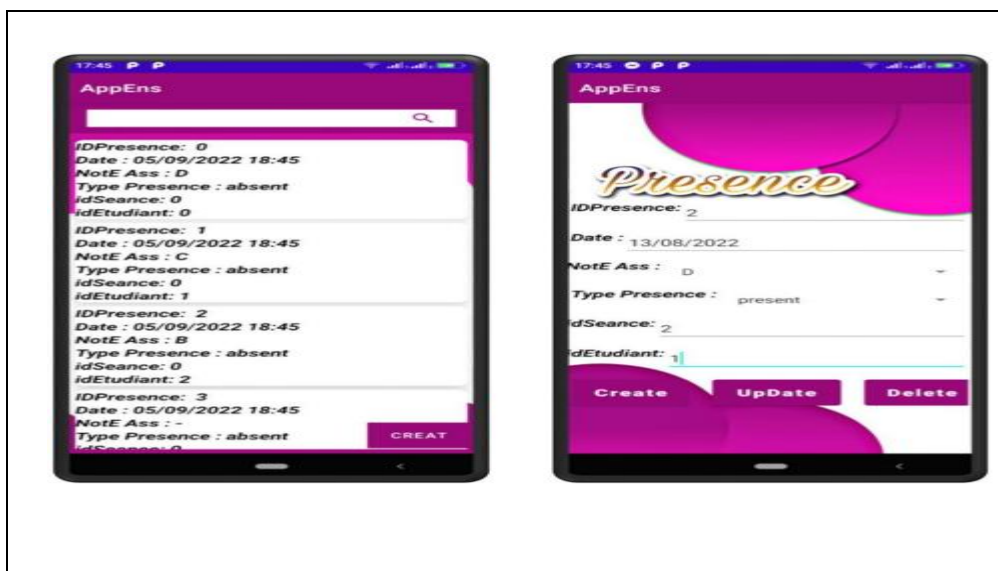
17:45

AppEns

IDPresence: 0
Date : 05/09/2022 18:45
NotE Ass : D
Type Presence : absent
idSeance: 0
idEtudiant: 0

IDPresence: 1
Date : 05/09/2022 18:45
NotE Ass : C
Type Presence : absent
idSeance: 0
idEtudiant: 1

IDPresence: 2
Date : 05/09/2022 18:45
NotE Ass : B
Type Presence : absent
idSeance: 0
idEtudiant: 2

IDPresence: 3
Date : 05/09/2022 18:45
NotE Ass : -
Type Presence : absent
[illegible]

CREAT

17:45

AppEns

Presence

IDPresence: 2

Date : 13/08/2022

NotE Ass : D

Type Presence : present

idSeance: 2

idEtudiant: 1

Create

UpDate

Delete